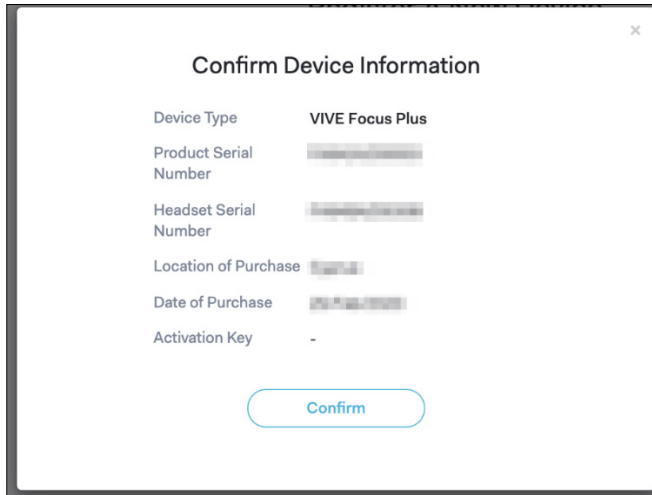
×

Confirm Device Information

| | |
|---|---|
| Device Type | VIVE Focus Plus |
| Product Serial Number | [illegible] |
| Headset Serial Number | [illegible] |
| Location of Purchase | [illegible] |
| Date of Purchase | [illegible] |
| Activation Key | - |

Confirm